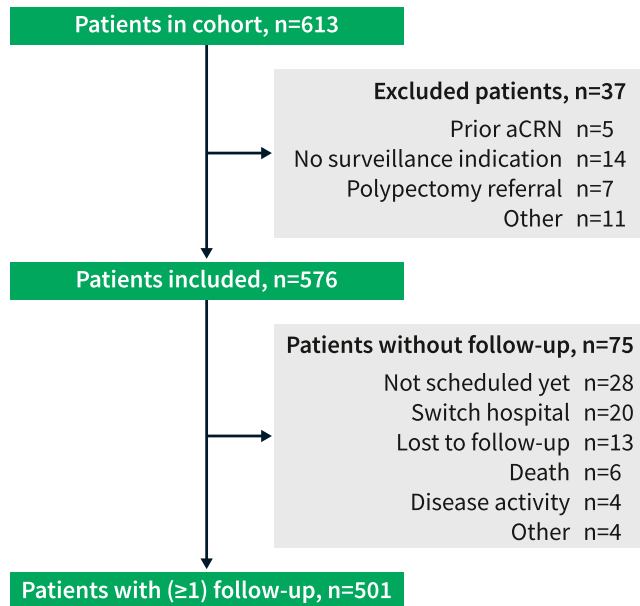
Patients in cohort, n=613

Excluded patients, n=37
Prior aCRN n=5
No surveillance indication n=14
Polypectomy referral n=7
Other n=11

Patients included, n=576

Patients without follow-up, n=75
Not scheduled yet n=28
Switch hospital n=20
Lost to follow-up n=13
Death n=6
Disease activity n=4
Other n=4

Patients with (≥1) follow-up, n=501